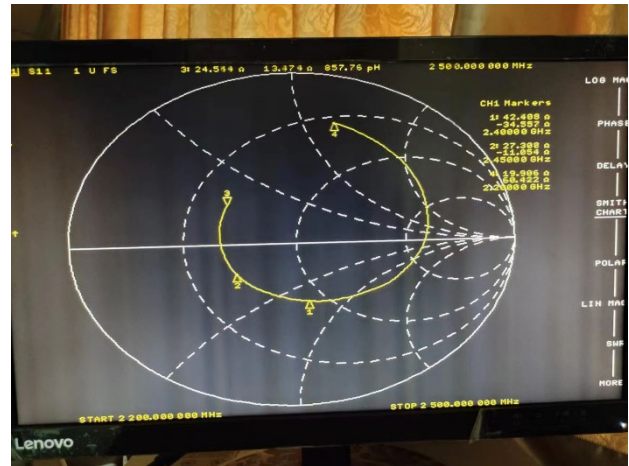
S11 1 U FS 3: 24.544 Ω 13.474 Ω 857.76 pH 2 500.000 000 MHz

CH1 Markers
1: 42.408 Ω -34.557 Ω 2.40000 GHz
2: 27.308 Ω -11.054 Ω 2.45000 GHz
4: 19.906 Ω 60.422 Ω 2.20000 GHz

3
4
2
1

START 2 200.000 000 MHz
STOP 2 500.000 000 MHz

LOG MAG
PHASE
DELAY
SMITH CHART
POLAR
LIN MAG
SWR
MORE

Lenovo